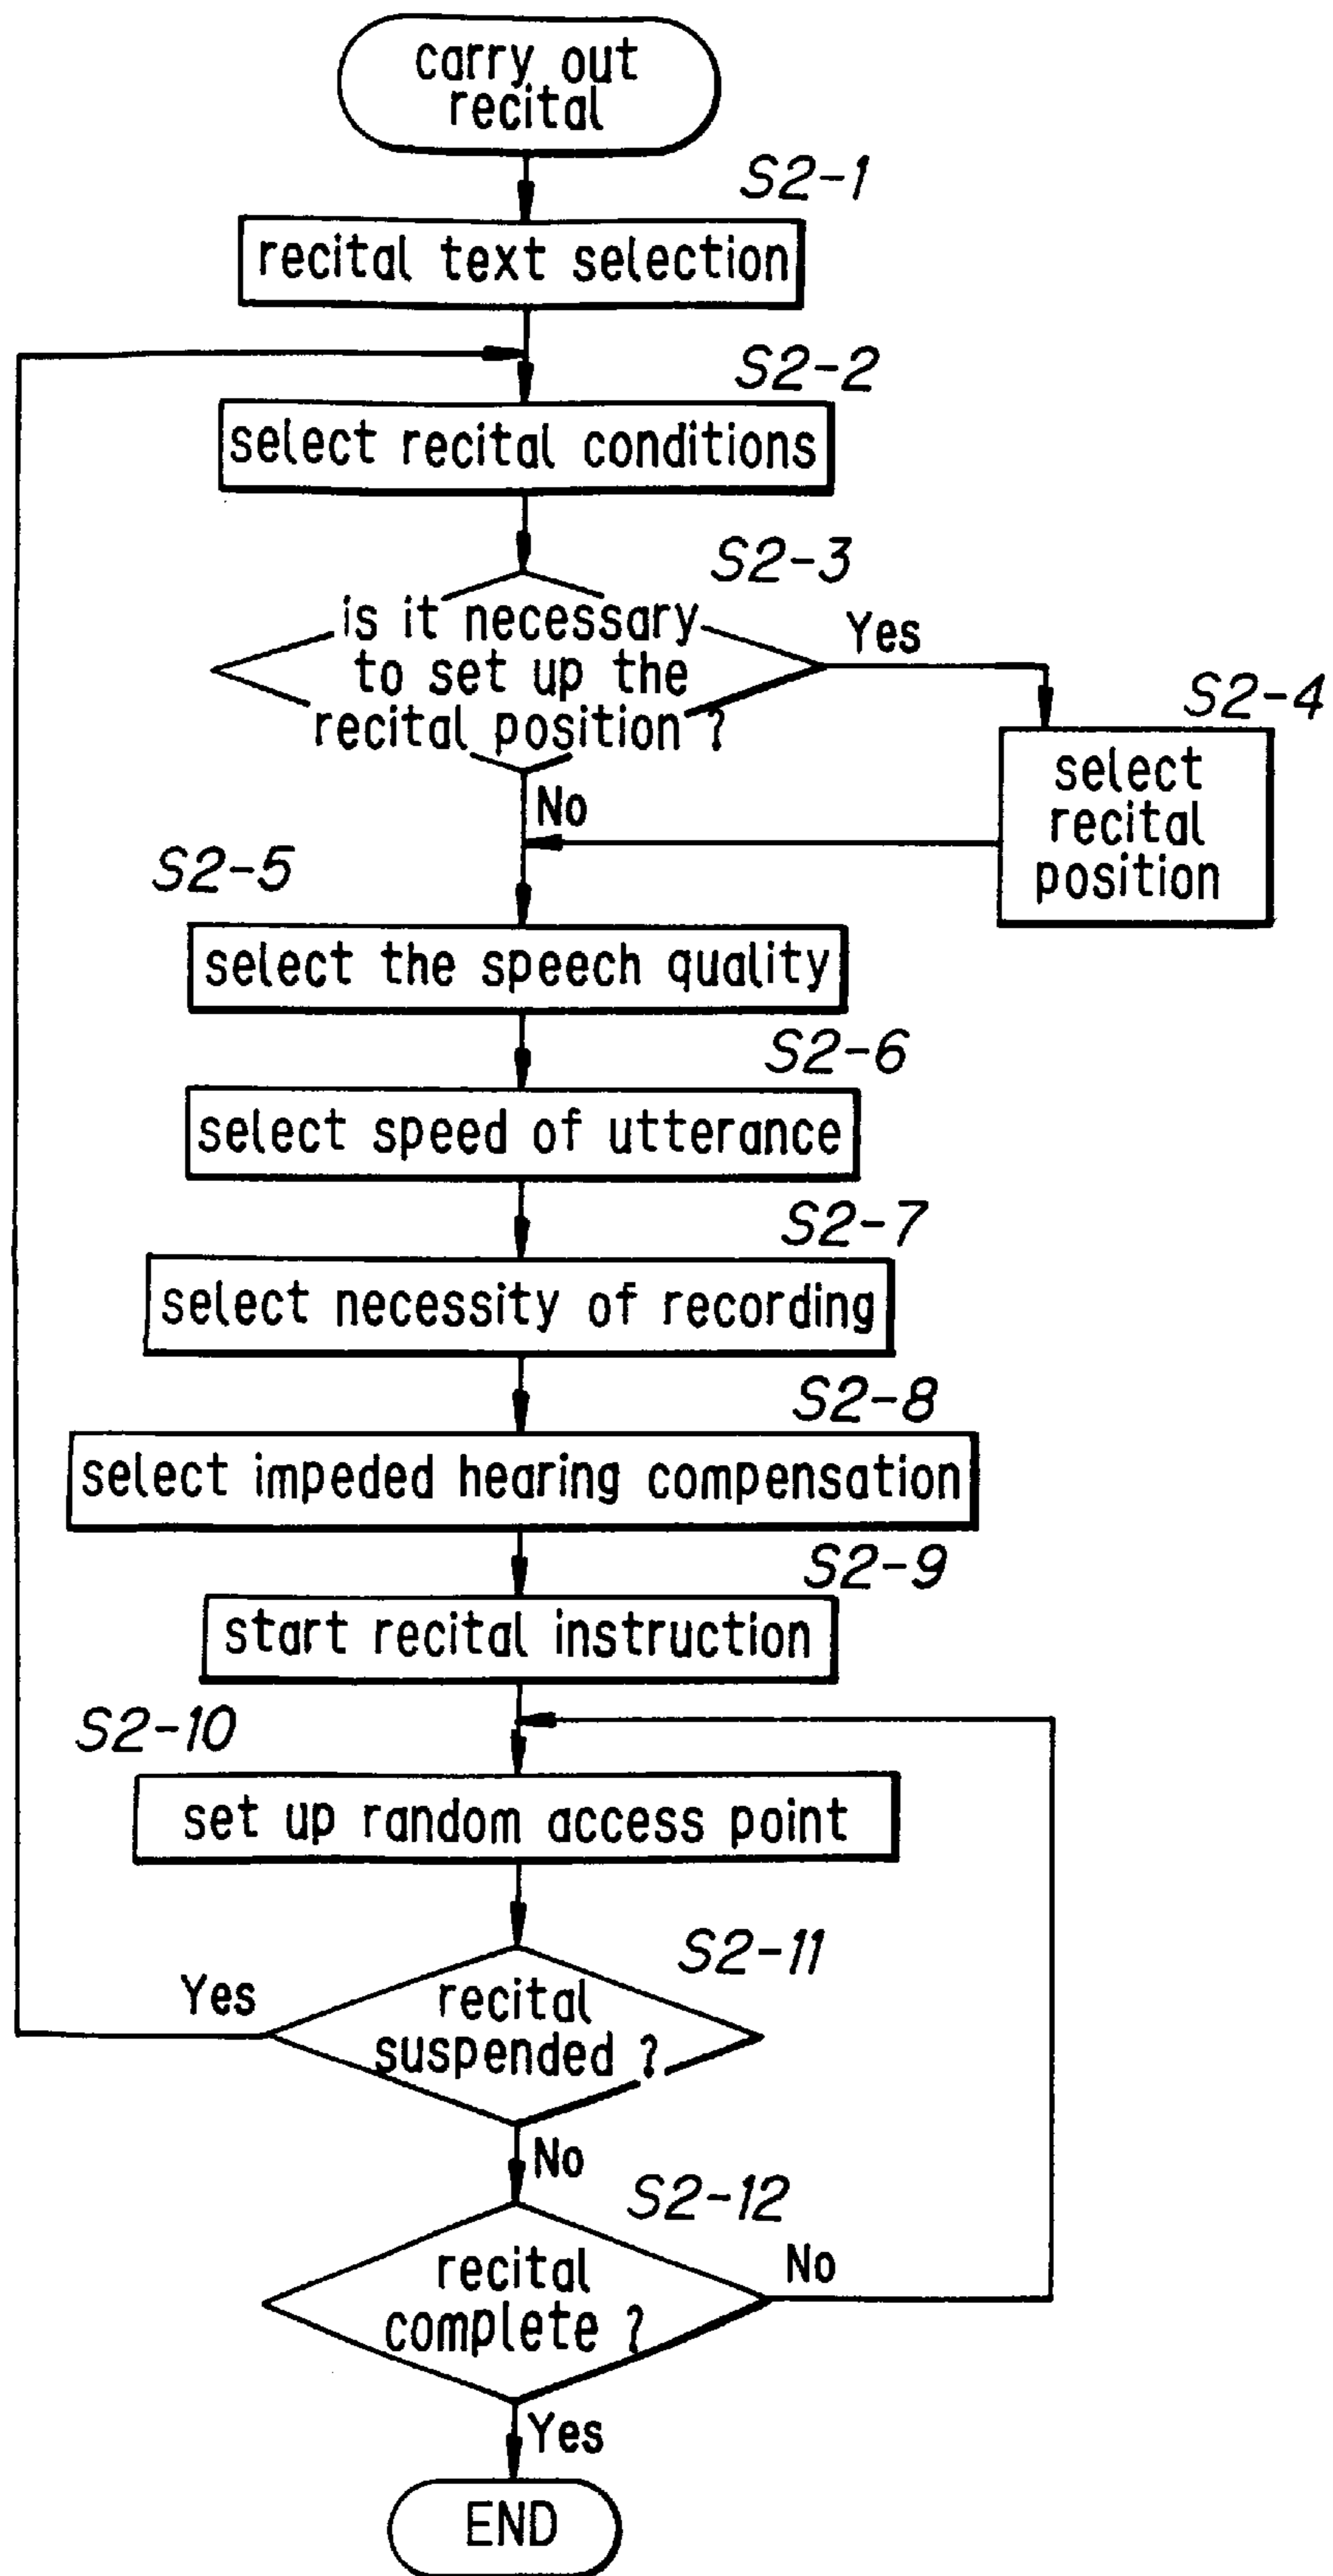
carry out recital

S2-1

recital text selection

S2-2

select recital conditions

S2-3

is it necessary to set up the recital position ?

Yes

S2-4

select recital position

No

S2-5

select the speech quality

S2-6

select speed of utterance

S2-7

select necessity of recording

S2-8

select impeded hearing compensation

S2-9

start recital instruction

S2-10

set up random access point

S2-11

Yes

recital suspended ?

No

S2-12

recital complete ?

No

Yes

END